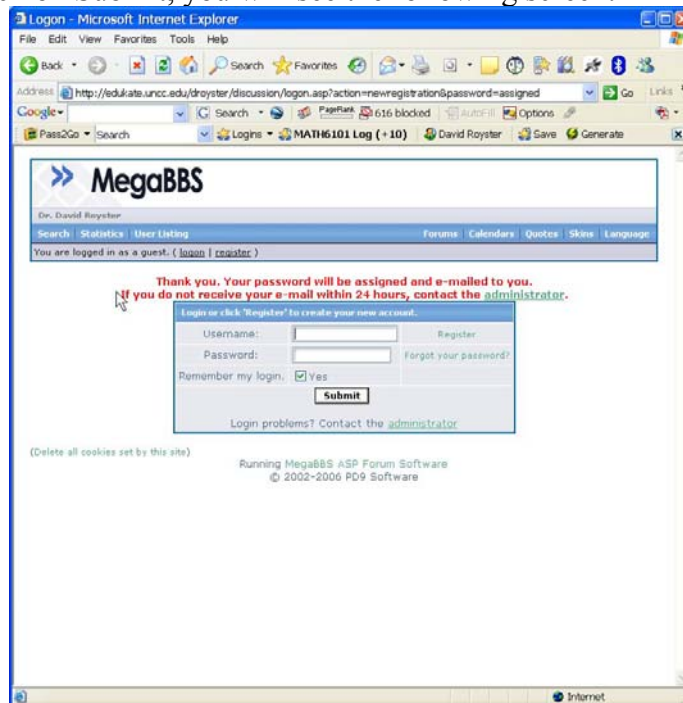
Logon - Microsoft Internet Explorer

File Edit View Favorites Tools Help

Back Search Favorites

Address http://edukate.uncc.edu/droyster/discussion/logon.asp?action=newregistration&password=assigned Go Links

Google Search PageRank 616 blocked AutoFill Options

Pass2Go Search Logins MATH6101 Log (+10) David Royster Save Generate

MegaBBS

Dr. David Royster

Search Statistics User Listing Forums Calendars Quotes Skins Language

You are logged in as a guest. ( logon | register )

Thank you. Your password will be assigned and e-mailed to you.
If you do not receive your e-mail within 24 hours, contact the administrator.

Login or click 'Register' to create your new account.

Username: Register

Password: Forgot your password?

Remember my login. Yes

Submit

Login problems? Contact the administrator

(Delete all cookies set by this site)

Running MegaBBS ASP Forum Software
© 2002-2006 PD9 Software

Internet